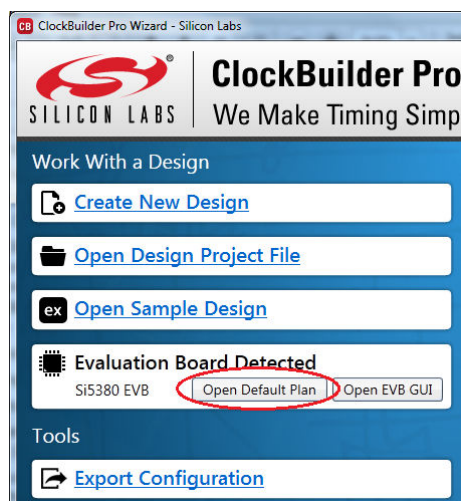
CB ClockBuilder Pro Wizard - Silicon Labs

SILICON LABS

ClockBuilder Pro

We Make Timing Simp

Work With a Design

Create New Design

Open Design Project File

ex Open Sample Design

Evaluation Board Detected

Si5380 EVB

Open Default Plan

Open EVB GUI

Tools

Export Configuration